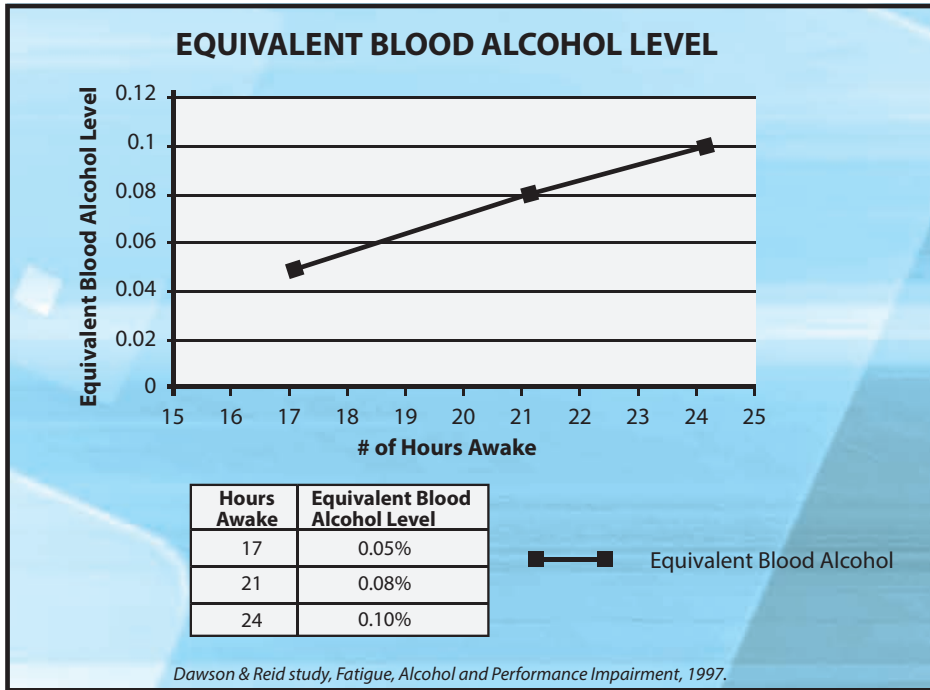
EQUIVALENT BLOOD ALCOHOL LEVEL

Equivalent Blood Alcohol Level

0.12
0.1
0.08
0.06
0.04
0.02
0

15 16 17 18 19 20 21 22 23 24 25

# of Hours Awake

| Hours Awake | Equivalent Blood Alcohol Level |
|---|---|
| 17 | 0.05% |
| 21 | 0.08% |
| 24 | 0.10% |

Equivalent Blood Alcohol

Dawson & Reid study, Fatigue, Alcohol and Performance Impairment, 1997.